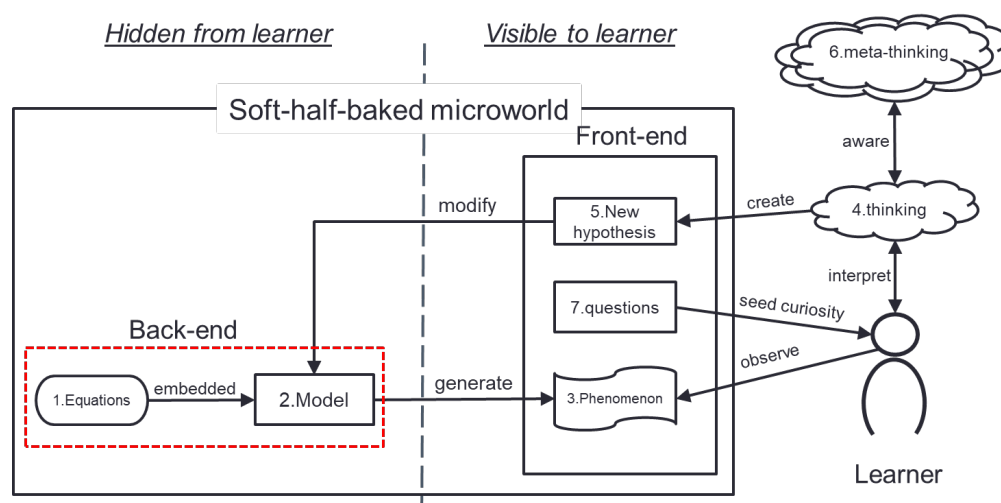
Hidden from learner

Visible to learner

6.meta-thinking

Soft-half-baked microworld

Front-end

aware

modify

5.New hypothesis

create

4.thinking

interpret

7.questions

seed curiosity

Back-end

observe

1.Equations

embedded

2.Model

generate

3.Phenomenon

Learner